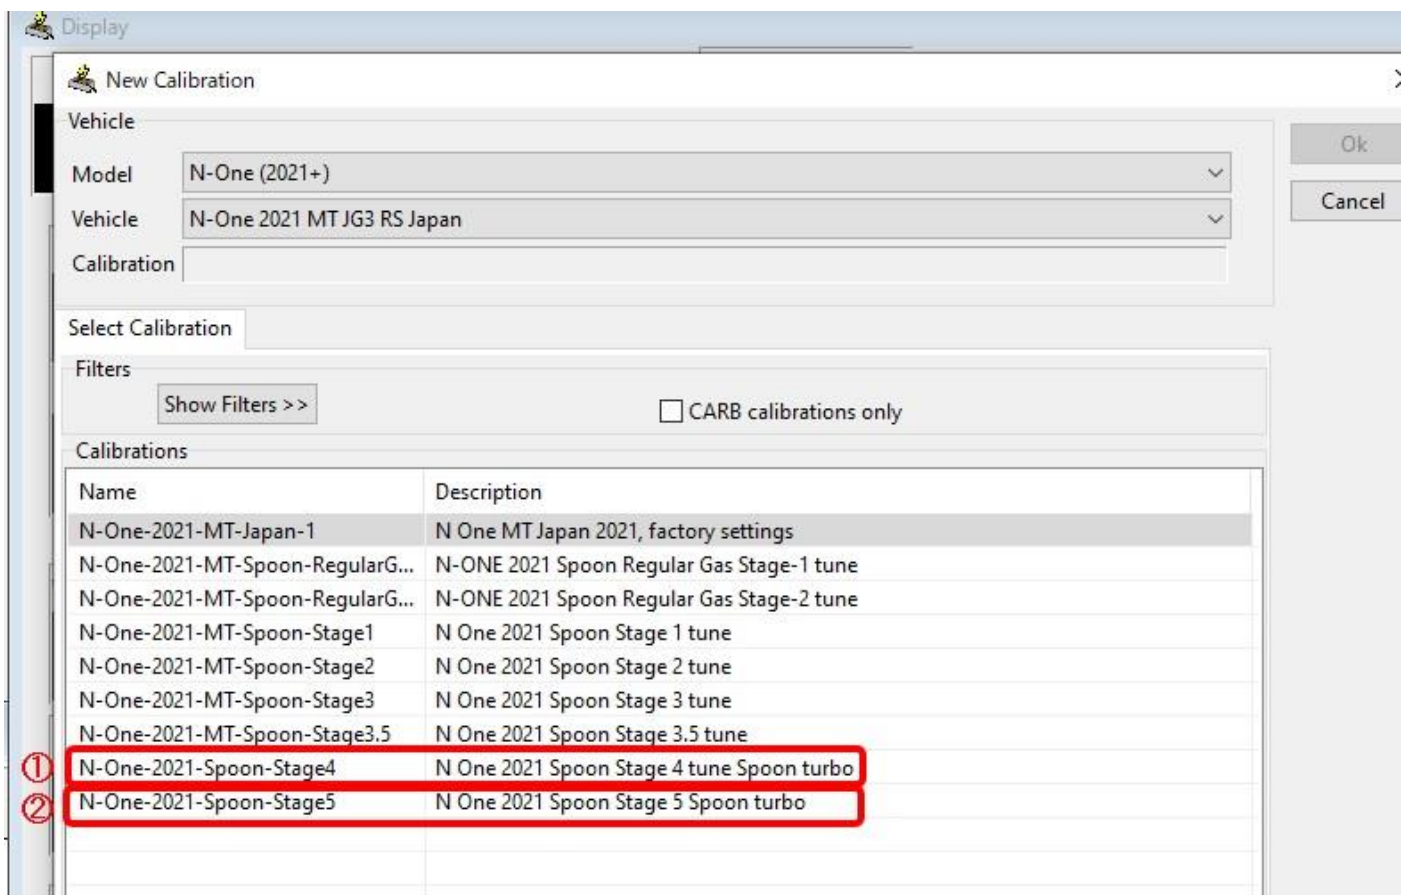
Display

New Calibration

Vehicle

Model N-One (2021+)

Vehicle N-One 2021 MT JG3 RS Japan

Calibration

Ok

Cancel

Select Calibration

Filters

Show Filters >>

CARB calibrations only

Calibrations

| Name | Description |
|---|---|
| N-One-2021-MT-Japan-1 | N One MT Japan 2021, factory settings |
| N-One-2021-MT-Spoon-RegularG... | N-ONE 2021 Spoon Regular Gas Stage-1 tune |
| N-One-2021-MT-Spoon-RegularG... | N-ONE 2021 Spoon Regular Gas Stage-2 tune |
| N-One-2021-MT-Spoon-Stage1 | N One 2021 Spoon Stage 1 tune |
| N-One-2021-MT-Spoon-Stage2 | N One 2021 Spoon Stage 2 tune |
| N-One-2021-MT-Spoon-Stage3 | N One 2021 Spoon Stage 3 tune |
| N-One-2021-MT-Spoon-Stage3.5 | N One 2021 Spoon Stage 3.5 tune |
| ① N-One-2021-Spoon-Stage4 | N One 2021 Spoon Stage 4 tune Spoon turbo |
| ② N-One-2021-Spoon-Stage5 | N One 2021 Spoon Stage 5 Spoon turbo |